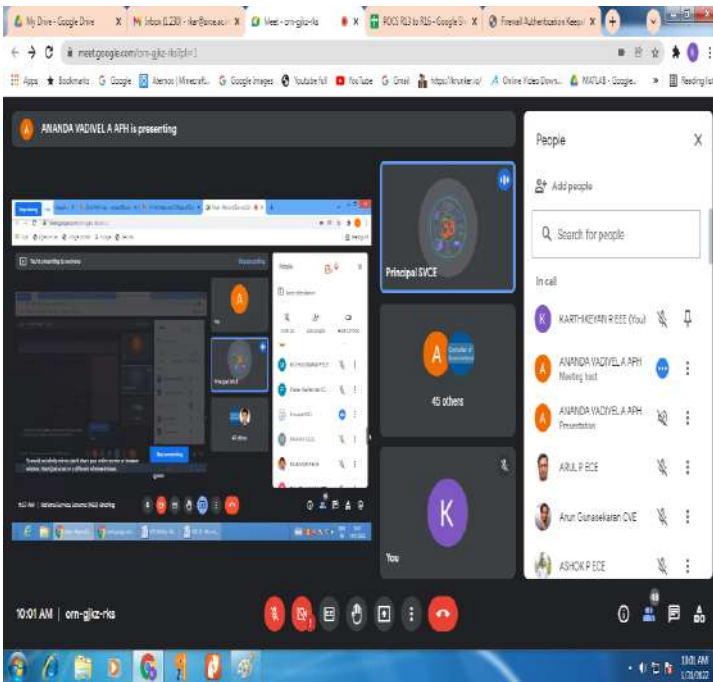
My Drive - Google Drive
Inbox (1,230) - rkar@svce.ac.in
Meet - orn-gikz-rks
POCS R13 to R15 - Google Sh
Firewall Authentication Keepal

meet.google.com/orn-gikz-rks?pli=1

Apps Bookmarks Google Aternos | Minecraft... Google Images Youtube full YouTube Gmail https://krunker.io/ Online Video Down... MATLAB - Google... Reading list

ANANDA VADIVEL A APH is presenting

Principal SVCE

45 others

You

People

Add people

Search for people

In call

KARTHIKEYAN R EEE (You)

ANANDA VADIVEL A APH
Meeting host

ANANDA VADIVEL A APH
Presentation

ARUL P ECE

Arun Gunasekaran CVE

ASHOK P ECE

10:01 AM | orn-gikz-rks

10:01 AM
1/31/2022